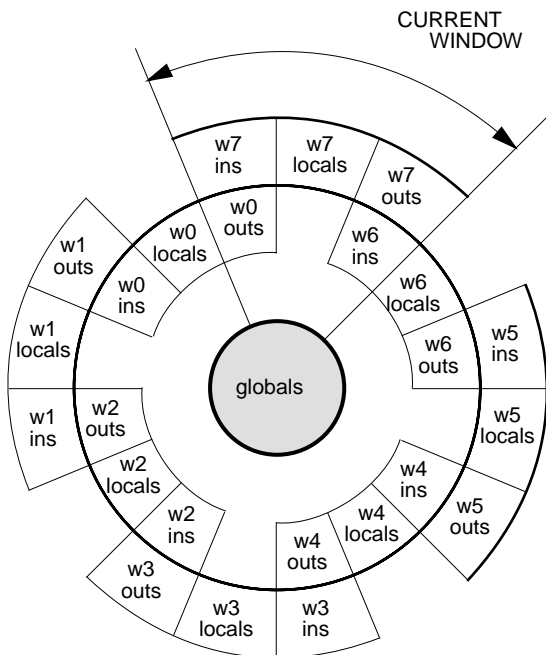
CURRENT WINDOW

w7 ins

w7 locals

w7 outs

w0 outs

w0 locals

w6 ins

w1 outs

w0 ins

w6 locals

w1 locals

w6 outs

w5 ins

globals

w1 ins

w2 outs

w5 locals

w2 locals

w4 ins

w2 ins

w4 locals

w5 outs

w4 outs

w3 outs

w3 locals

w3 ins